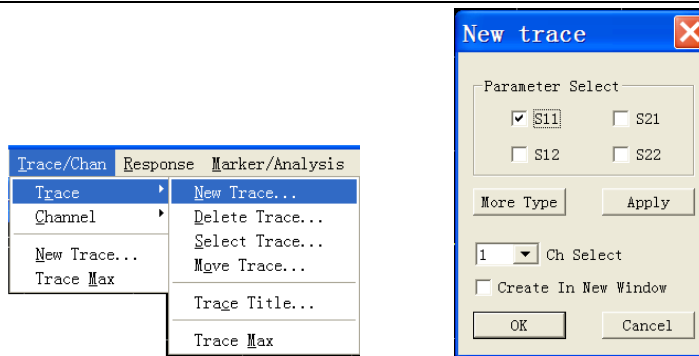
Trace/Chan Response Marker/Analysis
Trace
Channel
New Trace...
Trace Max
New Trace...
Delete Trace...
Select Trace...
Move Trace...
Trace Title...
Trace Max

New trace
Parameter Select
S11
S21
S12
S22
More Type
Apply
1
Ch Select
Create In New Window
OK
Cancel